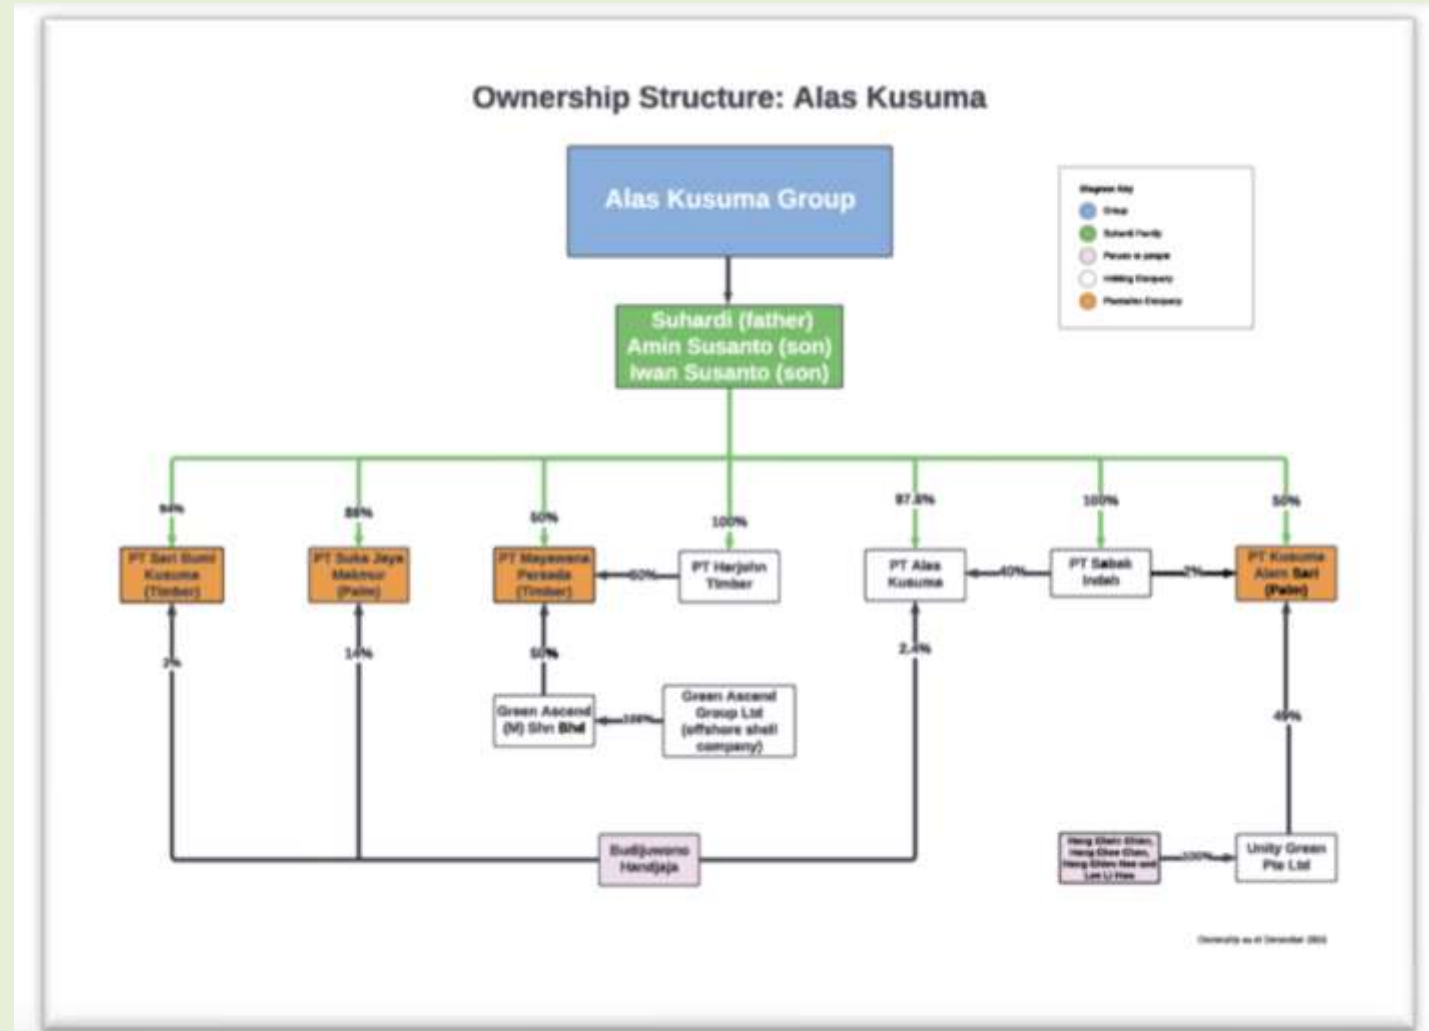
Ownership Structure: Alas Kusuma

Alas Kusuma Group

Suhardi (father)
Amin Susanto (son)
Iwan Susanto (son)

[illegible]
Group
Suhardi Family
Person of people
Holding Company
Plantation Company

94%
88%
50%
100%
97.6%
100%
50%

PT Sari Bumi Kusuma (Timber)
PT Suka Jaya Makmur (Palm)
PT Mayawana Persada (Timber)
50%
PT Harjohn Timber
PT Alas Kusuma
40%
PT Sabak Indah
2%
PT Kusuma Alam Sari (Palm)

2%
14%
50%
2.4%
49%

Green Ascend (M) Sdn Bhd
100%
Green Ascend Group Ltd (offshore shell company)

Budijuwono Handjaja

Heng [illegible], Heng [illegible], Heng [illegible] and Lee Li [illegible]
100%
Unity Green Pte Ltd

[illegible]